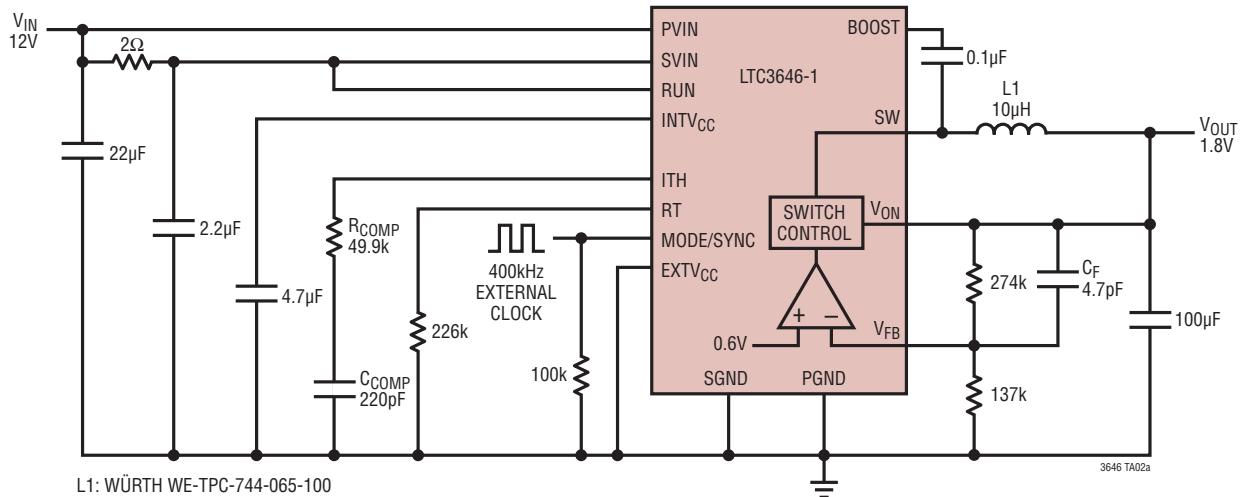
$V_{IN}$
12V
2Ω
22µF
2.2µF
4.7µF
$R_{COMP}$
49.9k
$C_{COMP}$
220pF
226k
400kHz
EXTERNAL
CLOCK
100k
PVIN
SVIN
RUN
$INTV_{CC}$
ITH
RT
MODE/SYNC
$EXTV_{CC}$
LTC3646-1
BOOST
SW
SWITCH
CONTROL
$V_{ON}$
0.6V
+
–
$V_{FB}$
SGND
PGND
0.1µF
L1
10µH
$V_{OUT}$
1.8V
274k
$C_F$
4.7pF
137k
100µF
3646 TA02a
L1: WÜRTH WE-TPC-744-065-100